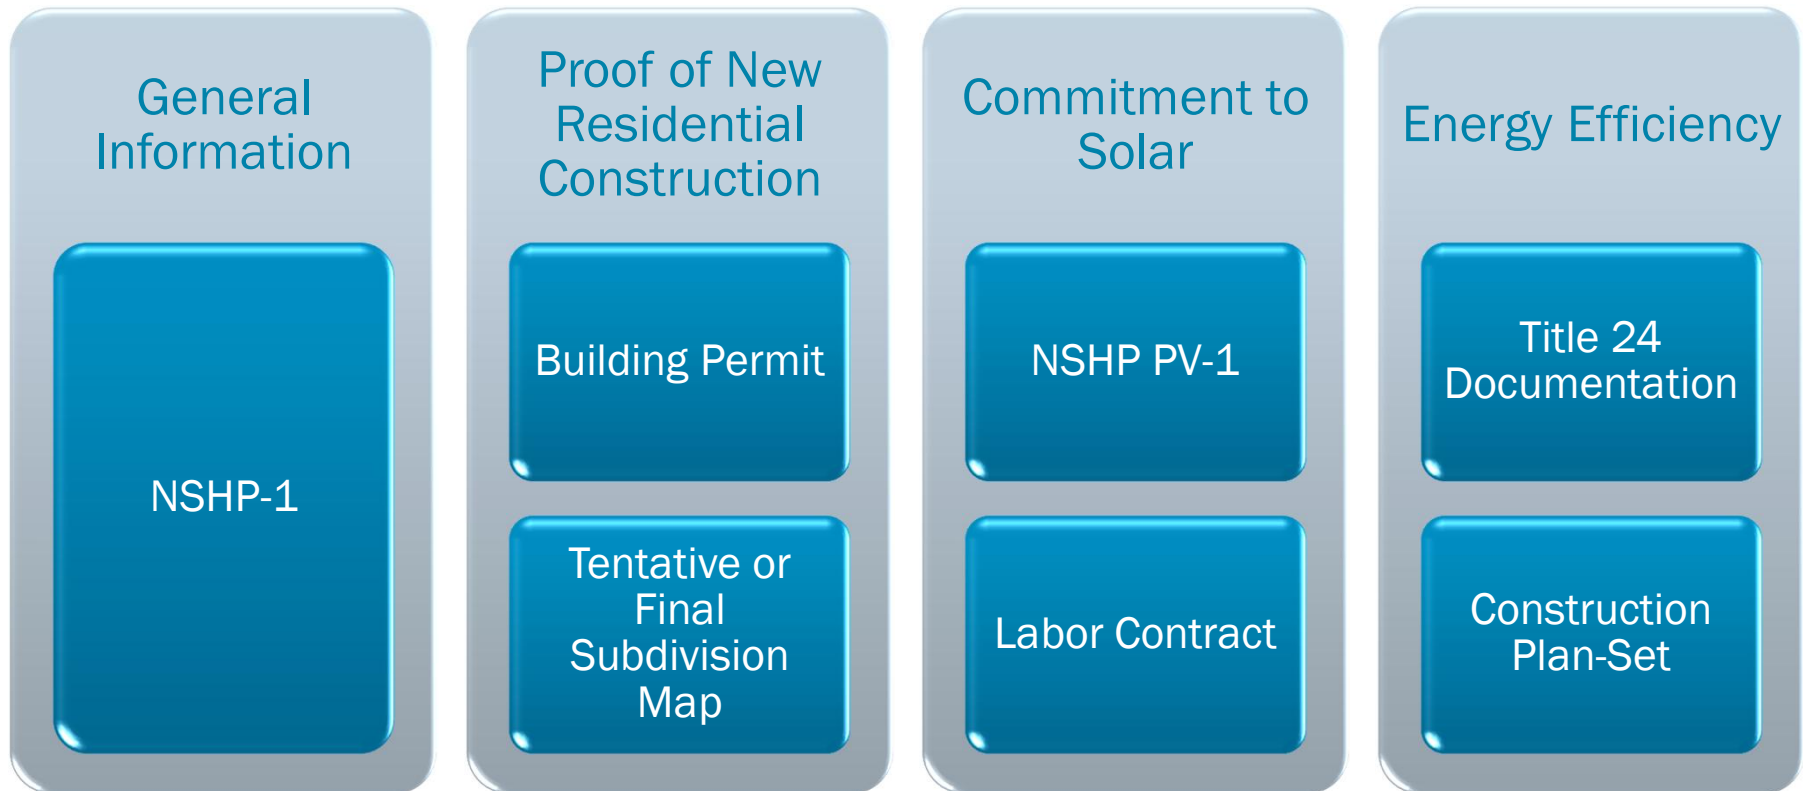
General Information

NSHP-1

Proof of New Residential Construction

Building Permit

Tentative or Final Subdivision Map

Commitment to Solar

NSHP PV-1

Labor Contract

Energy Efficiency

Title 24 Documentation

Construction Plan-Set